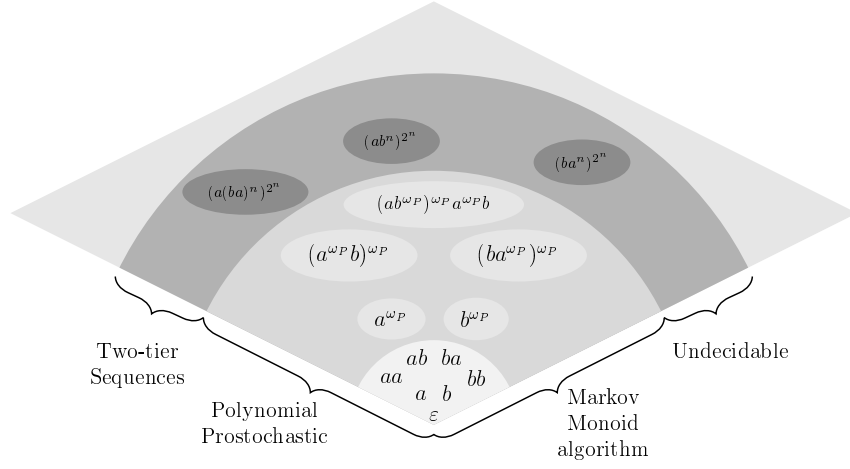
$(ab^n)^{2^n}$

$(a(ba)^n)^{2^n}$

$(ba^n)^{2^n}$

$(ab^{\omega_P})^{\omega_P}a^{\omega_P}b$

$(a^{\omega_P}b)^{\omega_P}$

$(ba^{\omega_P})^{\omega_P}$

$a^{\omega_P}$

$b^{\omega_P}$

$ab$ $ba$
$aa$ $a$ $b$ $bb$
$\varepsilon$

Two-tier Sequences

Polynomial Prostochastic

Markov Monoid algorithm

Undecidable